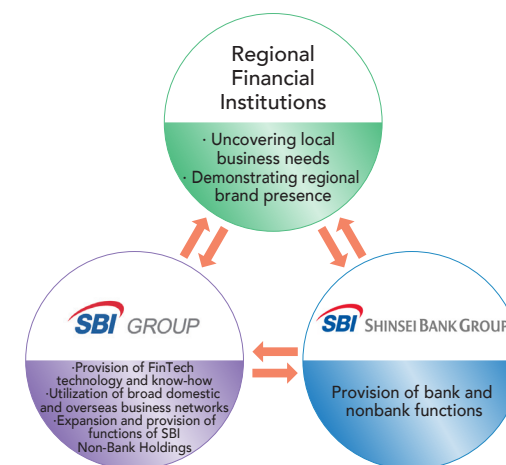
Regional Financial Institutions

· Uncovering local business needs
· Demonstrating regional brand presence

SBI GROUP

·Provision of FinTech technology and know-how
·Utilization of broad domestic and overseas business networks
·Expansion and provision of functions of SBI Non-Bank Holdings

SBI SHINSEI BANK GROUP

Provision of bank and nonbank functions